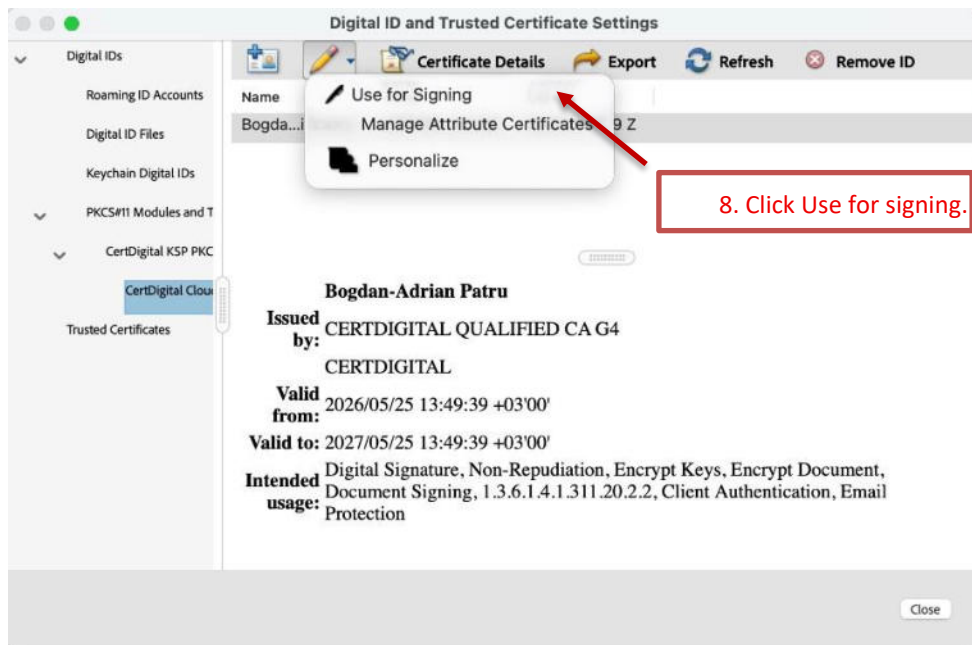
Digital ID and Trusted Certificate Settings

Digital IDs
Roaming ID Accounts
Digital ID Files
Keychain Digital IDs
PKCS#11 Modules and T
CertDigital KSP PKC
CertDigital Clou
Trusted Certificates

Certificate Details
Export
Refresh
Remove ID

Name
Bogda...i

Use for Signing
Manage Attribute Certificates
9 Z
Personalize

8. Click Use for signing.

Bogdan-Adrian Patru

Issued by: CERTDIGITAL QUALIFIED CA G4

CERTDIGITAL

Valid from: 2026/05/25 13:49:39 +03'00'

Valid to: 2027/05/25 13:49:39 +03'00'

Intended usage: Digital Signature, Non-Repudiation, Encrypt Keys, Encrypt Document, Document Signing, 1.3.6.1.4.1.311.20.2.2, Client Authentication, Email Protection

Close